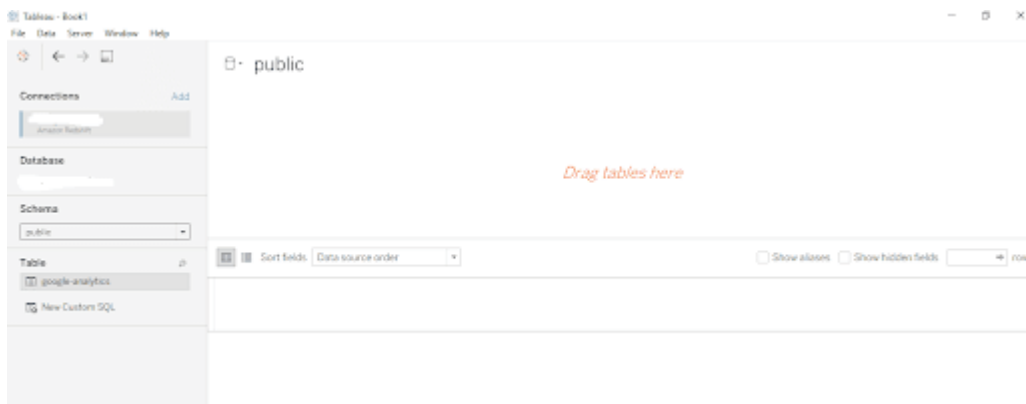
Tableau - Book1
File Data Server Window Help

public

Connections Add
Amazon Redshift

Database

Schema
public

Table
google-analytics
New Custom SQL

Drag tables here

Sort fields Data source order

Show aliases Show hidden fields

rov